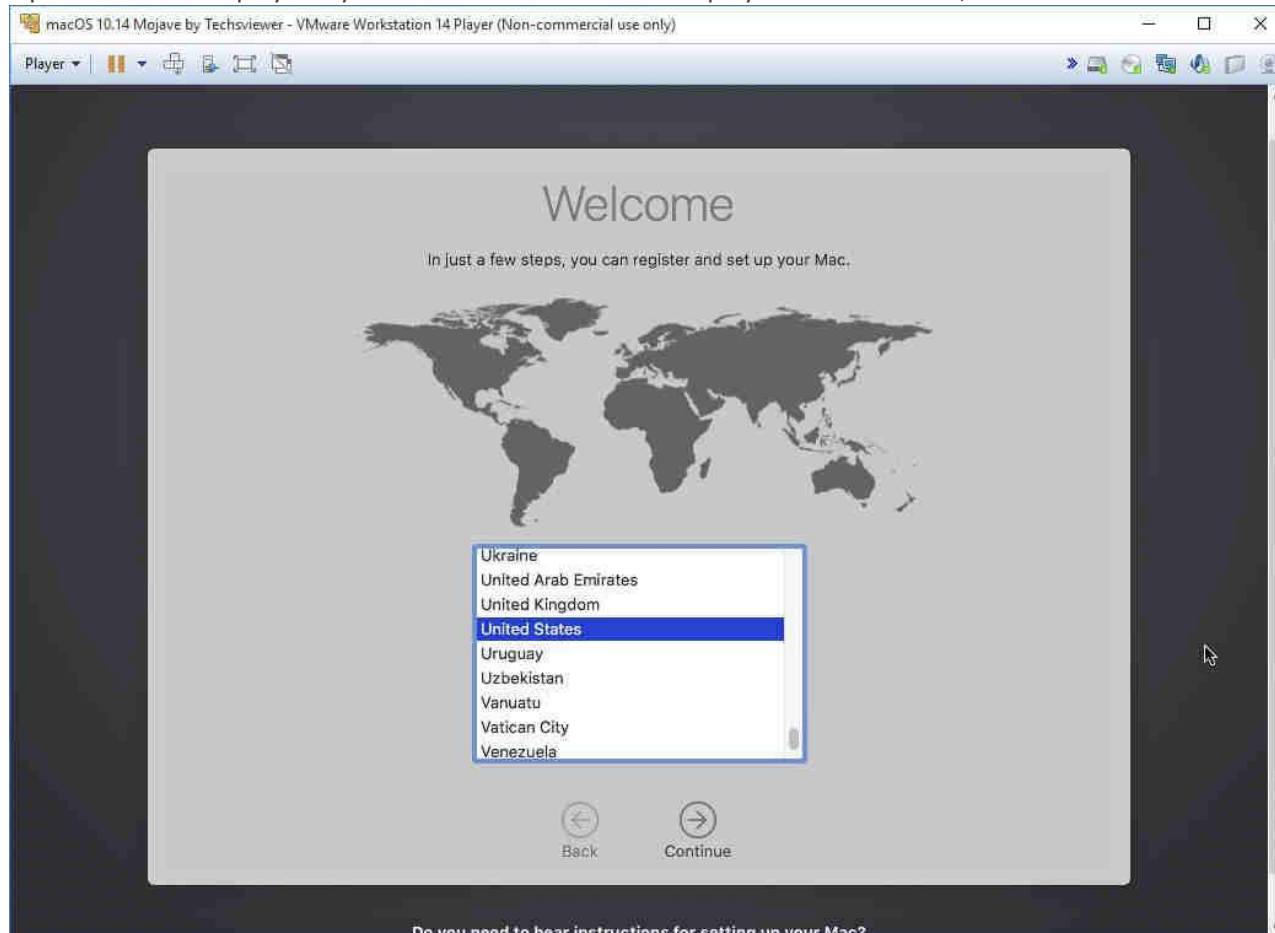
macOS 10.14 Mojave by Techsviewer - VMware Workstation 14 Player (Non-commercial use only)

Player ▾

Welcome

In just a few steps, you can register and set up your Mac.

Ukraine
United Arab Emirates
United Kingdom
United States
Uruguay
Uzbekistan
Vanuatu
Vatican City
Venezuela

Back

Continue

Do you need to hear instructions for setting up your Mac?